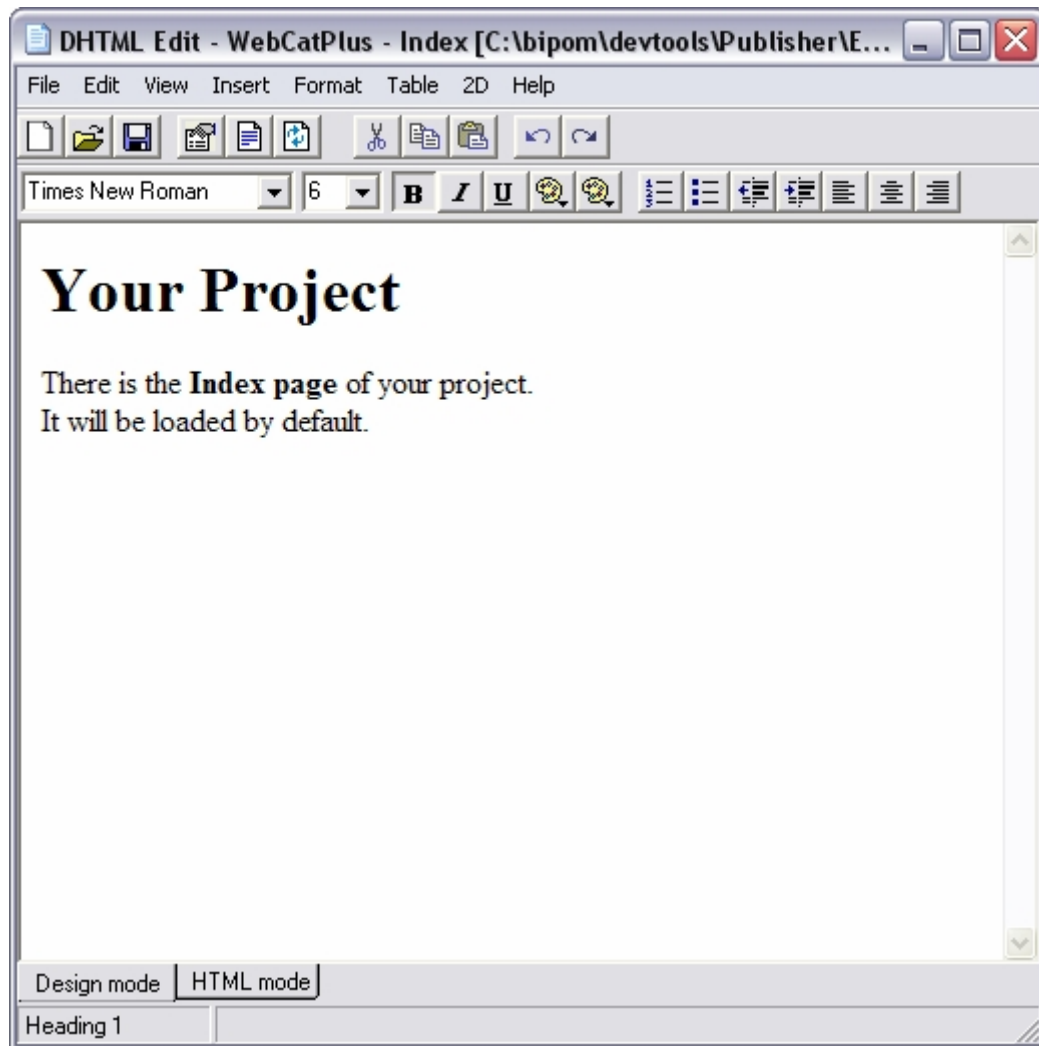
DHTML Edit - WebCatPlus - Index [C:\bipom\devtools\Publisher\E...

File Edit View Insert Format Table 2D Help

Times New Roman 6 B I U

# Your Project

There is the **Index page** of your project.
It will be loaded by default.

Design mode HTML mode

Heading 1